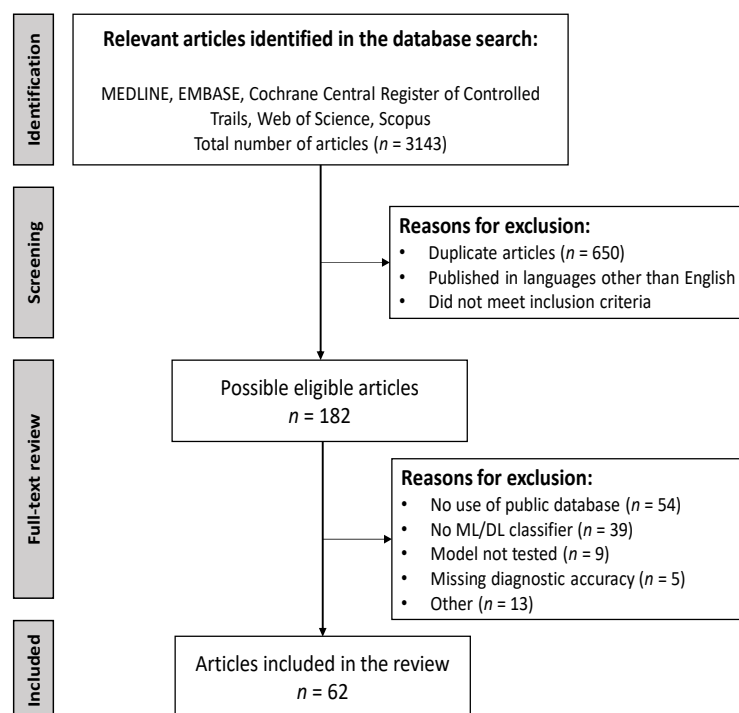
Identification

Relevant articles identified in the database search:

MEDLINE, EMBASE, Cochrane Central Register of Controlled Trails, Web of Science, Scopus
Total number of articles ($n$ = 3143)

Screening

Reasons for exclusion:
• Duplicate articles ($n$ = 650)
• Published in languages other than English
• Did not meet inclusion criteria

Full-text review

Possible eligible articles
$n$ = 182

Reasons for exclusion:
• No use of public database ($n$ = 54)
• No ML/DL classifier ($n$ = 39)
• Model not tested ($n$ = 9)
• Missing diagnostic accuracy ($n$ = 5)
• Other ($n$ = 13)

Included

Articles included in the review
$n$ = 62